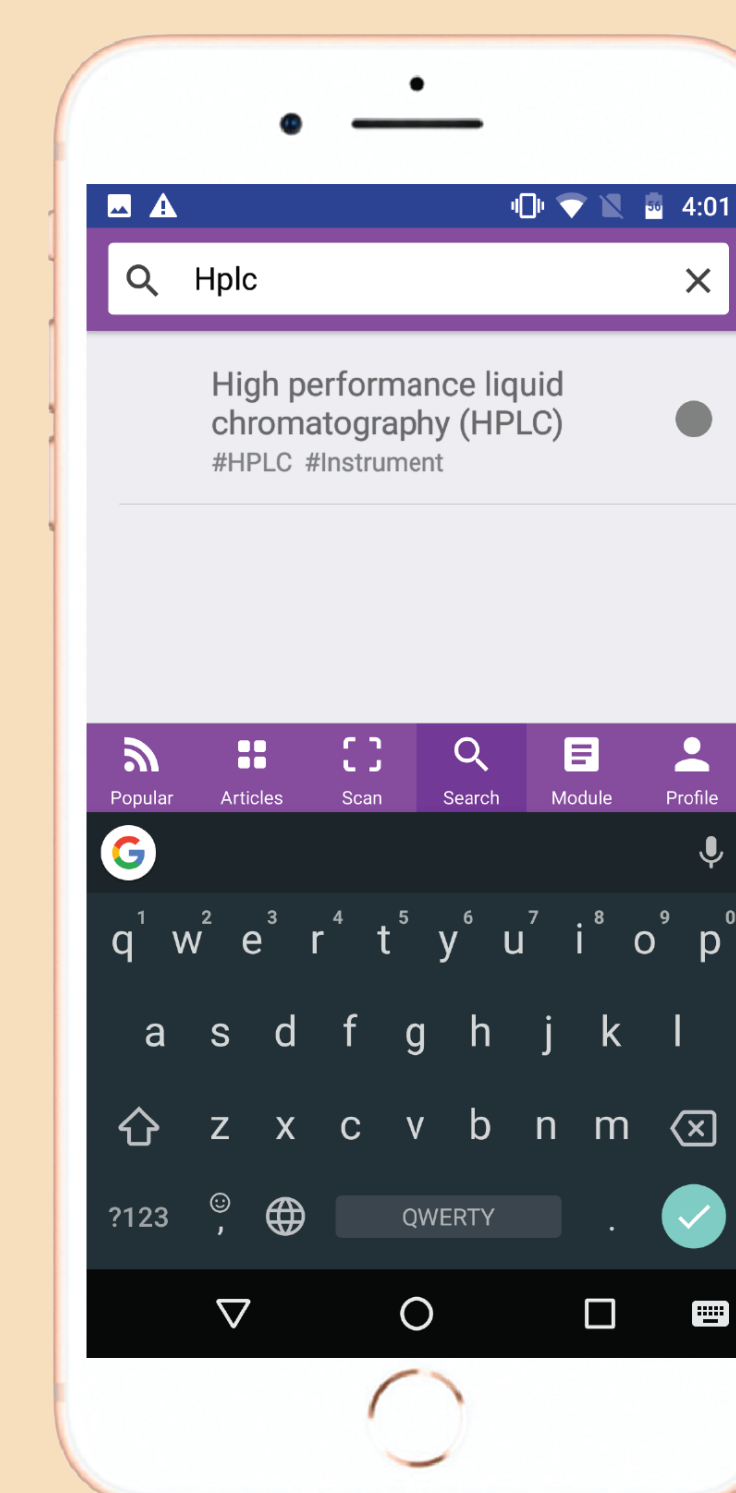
4:01

Hplc

High performance liquid chromatography (HPLC)
#HPLC #Instrument

Popular Articles Scan Search Module Profile

q 1 w 2 e 3 r 4 t 5 y 6 u 7 i 8 o 9 p 0
a s d f g h j k l
z x c v b n m
?123 , QWERTY .